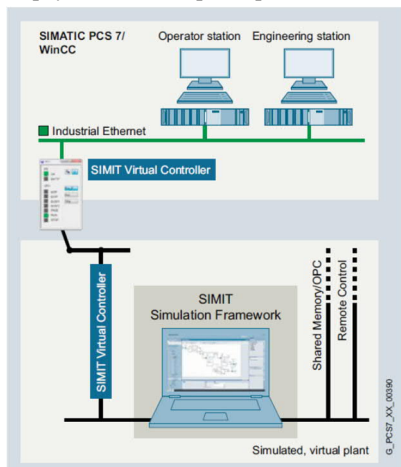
SIMATIC PCS 7/
WinCC

Operator station

Engineering station

Industrial Ethernet

SIMIT Virtual Controller

SIMIT Virtual Controller

SIMIT
Simulation Framework

Shared Memory/OPC

Remote Control

Simulated, virtual plant

G_PCS7_XX_00390